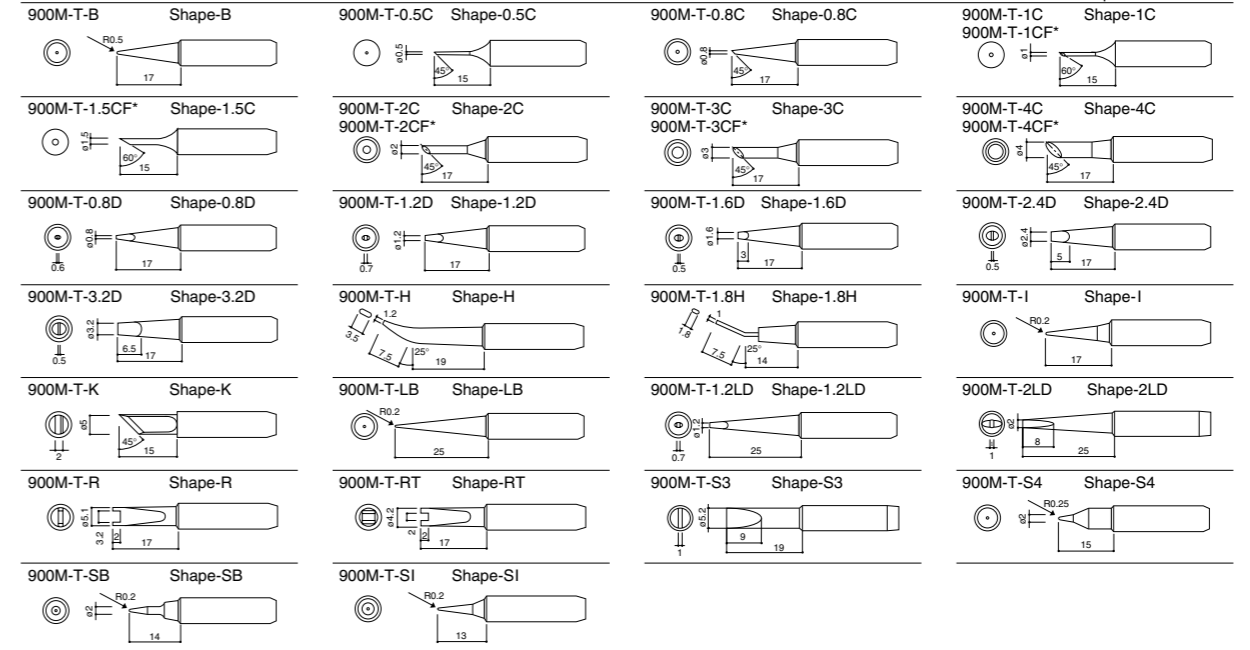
| | | | |
|---|---|---|---|
| 900M-T-B Shape-B R0.5 17 | 900M-T-0.5C Shape-0.5C ø0.5 45° 15 | 900M-T-0.8C Shape-0.8C ø0.8 45° 17 | 900M-T-1C Shape-1C 900M-T-1CF* ø1 60° 15 |
| 900M-T-1.5CF* Shape-1.5C ø1.5 60° 15 | 900M-T-2C Shape-2C 900M-T-2CF* ø2 45° 17 | 900M-T-3C Shape-3C 900M-T-3CF* ø3 45° 17 | 900M-T-4C Shape-4C 900M-T-4CF* ø4 45° 17 |
| 900M-T-0.8D Shape-0.8D ø0.8 0.6 17 | 900M-T-1.2D Shape-1.2D ø1.2 0.7 17 | 900M-T-1.6D Shape-1.6D ø1.6 0.5 3 17 | 900M-T-2.4D Shape-2.4D ø2.4 0.5 5 17 |
| 900M-T-3.2D Shape-3.2D ø3.2 0.5 6.5 17 | 900M-T-H Shape-H 1.2 3.5 7.5 25° 19 | 900M-T-1.8H Shape-1.8H 1 1.8 7.5 25° 14 | 900M-T-I Shape-I R0.2 17 |
| 900M-T-K Shape-K ø6 2 45° 15 | 900M-T-LB Shape-LB R0.2 25 | 900M-T-1.2LD Shape-1.2LD ø1.2 0.7 25 | 900M-T-2LD Shape-2LD ø2 1 8 25 |
| 900M-T-R Shape-R ø5.1 3.2 2 17 | 900M-T-RT Shape-RT ø4.2 2 2 17 | 900M-T-S3 Shape-S3 ø5.2 1 9 19 | 900M-T-S4 Shape-S4 R0.25 ø2 15 |
| 900M-T-SB Shape-SB ø2 R0.2 14 | 900M-T-SI Shape-SI R0.2 13 | | |